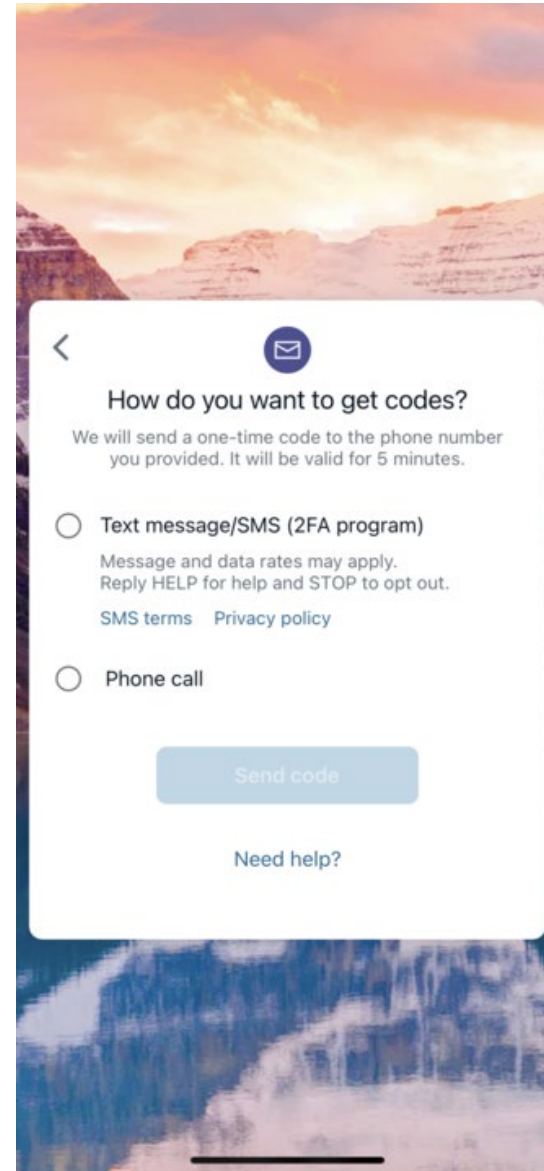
How do you want to get codes?

We will send a one-time code to the phone number you provided. It will be valid for 5 minutes.

Text message/SMS (2FA program)

Message and data rates may apply.
Reply HELP for help and STOP to opt out.

SMS terms Privacy policy

Phone call

Send code

Need help?